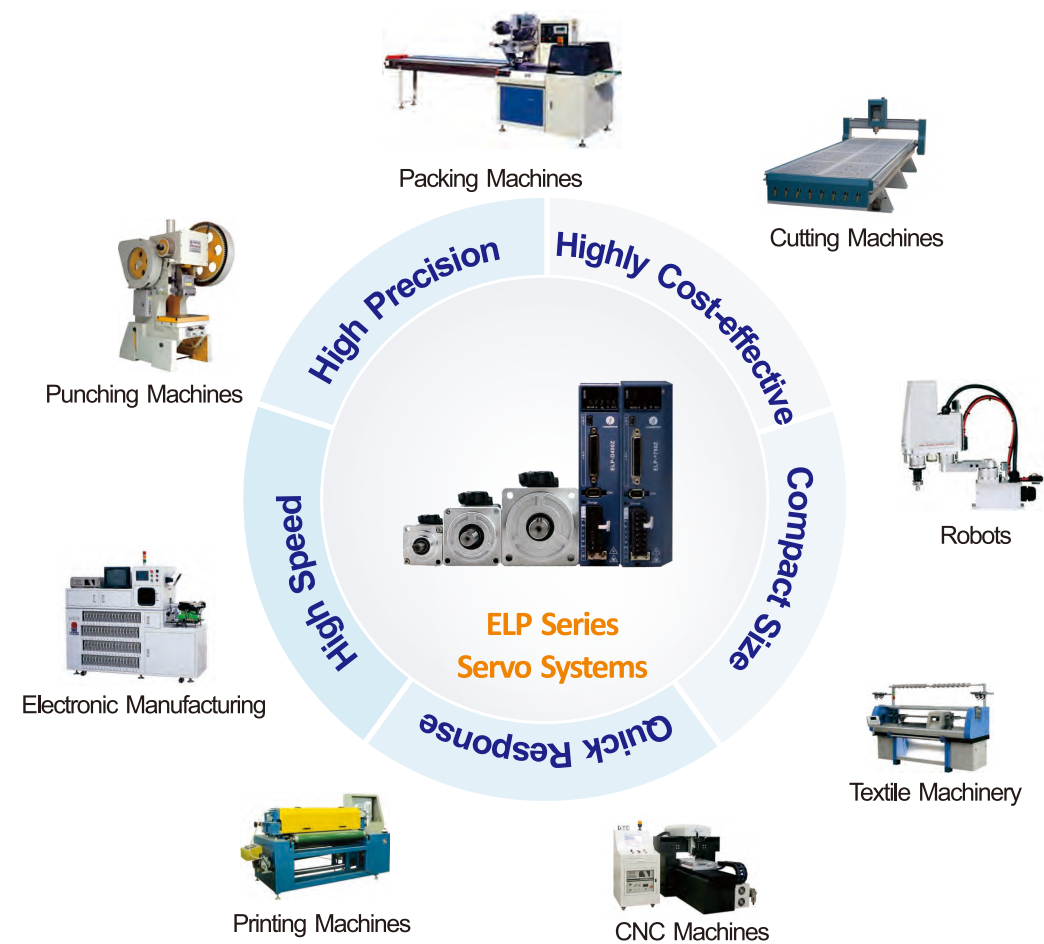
Packing Machines

Cutting Machines

Punching Machines

High Precision

Highly Cost-effective

Robots

High Speed

Compact Size

ELP Series
Servo Systems

Electronic Manufacturing

Quick Response

Textile Machinery

Printing Machines

CNC Machines